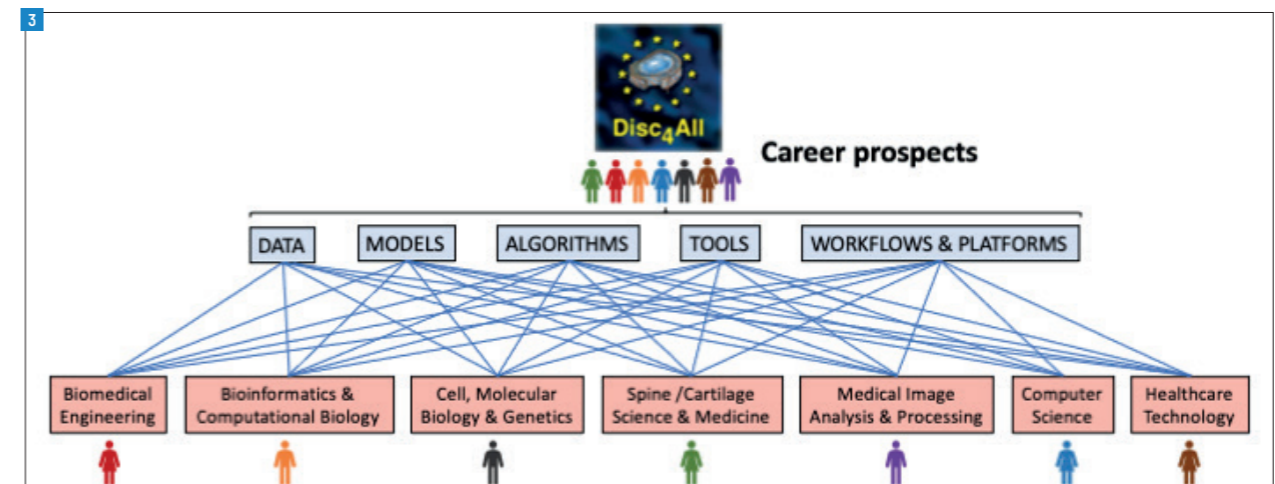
3

$Disc_4All$

Career prospects

DATA

MODELS

ALGORITHMS

TOOLS

WORKFLOWS & PLATFORMS

Biomedical Engineering

Bioinformatics & Computational Biology

Cell, Molecular Biology & Genetics

Spine /Cartilage Science & Medicine

Medical Image Analysis & Processing

Computer Science

Healthcare Technology